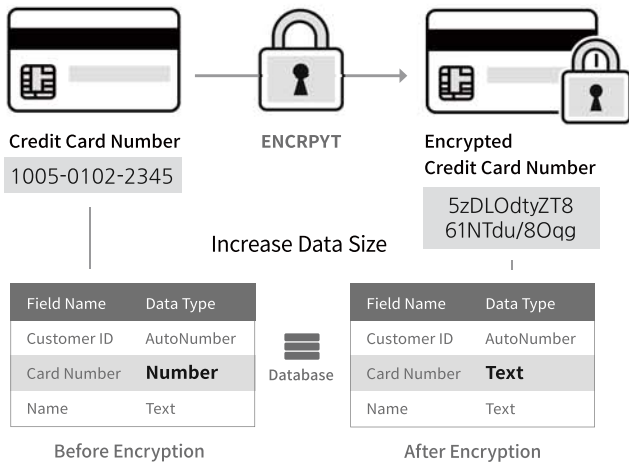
Credit Card Number
1005-0102-2345

ENCRPYT

Encrypted
Credit Card Number
5zDLOdtyZT8
61NTdu/8Oqg

Increase Data Size

| Field Name | Data Type |
|---|---|
| Customer ID | AutoNumber |
| Card Number | **Number** |
| Name | Text |

Before Encryption

Database

| Field Name | Data Type |
|---|---|
| Customer ID | AutoNumber |
| Card Number | **Text** |
| Name | Text |

After Encryption